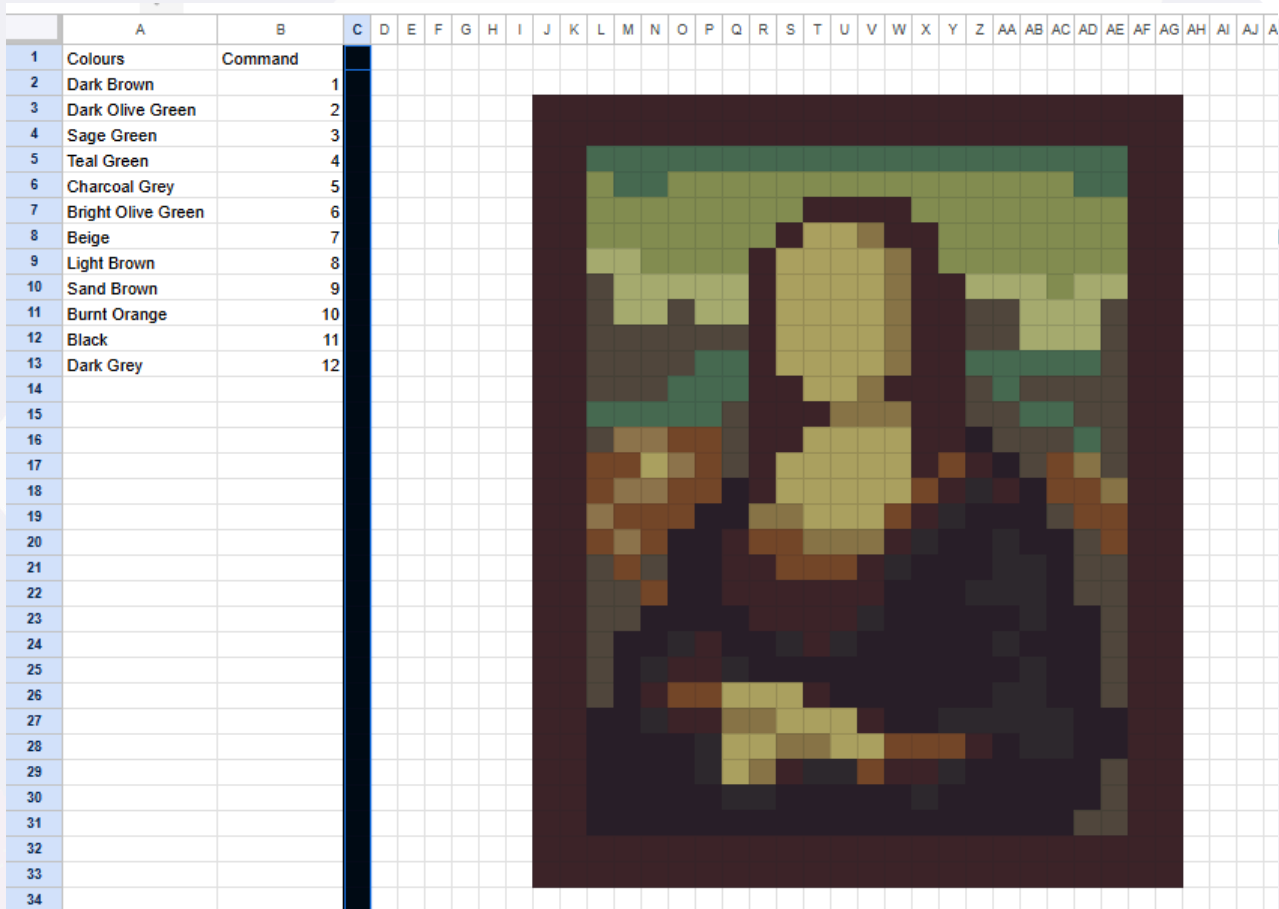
| | A | B | C | D | E | F | G | H | I | J | K | L | M | N | O | P | Q | R | S | T | U | V | W | X | Y | Z | AA | AB | AC | AD | AE | AF | AG | AH | AI | AJ | A |
|---|---|---|---|---|---|---|---|---|---|---|---|---|---|---|---|---|---|---|---|---|---|---|---|---|---|---|---|---|---|---|---|---|---|---|---|---|---|
| 1 | Colours | Command | | | | | | | | | | | | | | | | | | | | | | | | | | | | | | | | | | | |
| 2 | Dark Brown | 1 | | | | | | | | | | | | | | | | | | | | | | | | | | | | | | | | | | | |
| 3 | Dark Olive Green | 2 | | | | | | | | | | | | | | | | | | | | | | | | | | | | | | | | | | | |
| 4 | Sage Green | 3 | | | | | | | | | | | | | | | | | | | | | | | | | | | | | | | | | | | |
| 5 | Teal Green | 4 | | | | | | | | | | | | | | | | | | | | | | | | | | | | | | | | | | | |
| 6 | Charcoal Grey | 5 | | | | | | | | | | | | | | | | | | | | | | | | | | | | | | | | | | | |
| 7 | Bright Olive Green | 6 | | | | | | | | | | | | | | | | | | | | | | | | | | | | | | | | | | | |
| 8 | Beige | 7 | | | | | | | | | | | | | | | | | | | | | | | | | | | | | | | | | | | |
| 9 | Light Brown | 8 | | | | | | | | | | | | | | | | | | | | | | | | | | | | | | | | | | | |
| 10 | Sand Brown | 9 | | | | | | | | | | | | | | | | | | | | | | | | | | | | | | | | | | | |
| 11 | Burnt Orange | 10 | | | | | | | | | | | | | | | | | | | | | | | | | | | | | | | | | | | |
| 12 | Black | 11 | | | | | | | | | | | | | | | | | | | | | | | | | | | | | | | | | | | |
| 13 | Dark Grey | 12 | | | | | | | | | | | | | | | | | | | | | | | | | | | | | | | | | | | |

14
15
16
17
18
19
20
21
22
23
24
25
26
27
28
29
30
31
32
33
34